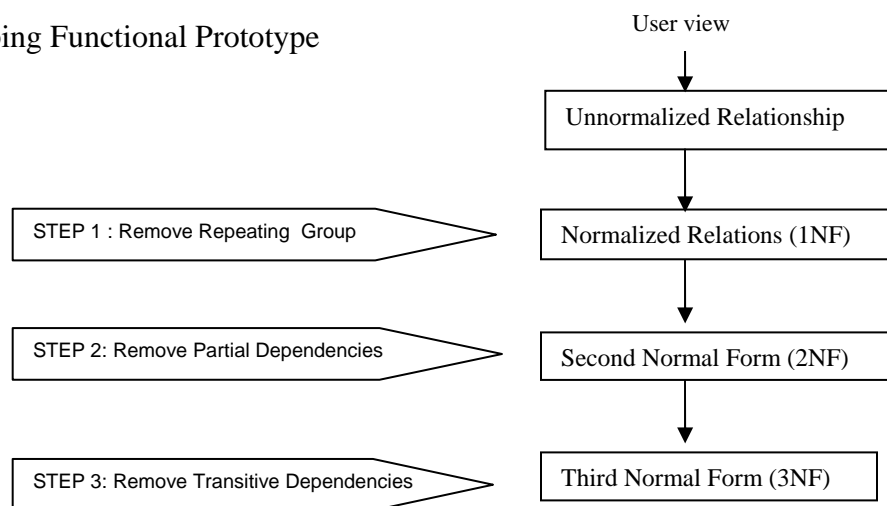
ing Functional Prototype

User view

Unnormalized Relationship

STEP 1 : Remove Repeating Group

Normalized Relations (1NF)

STEP 2: Remove Partial Dependencies

Second Normal Form (2NF)

STEP 3: Remove Transitive Dependencies

Third Normal Form (3NF)